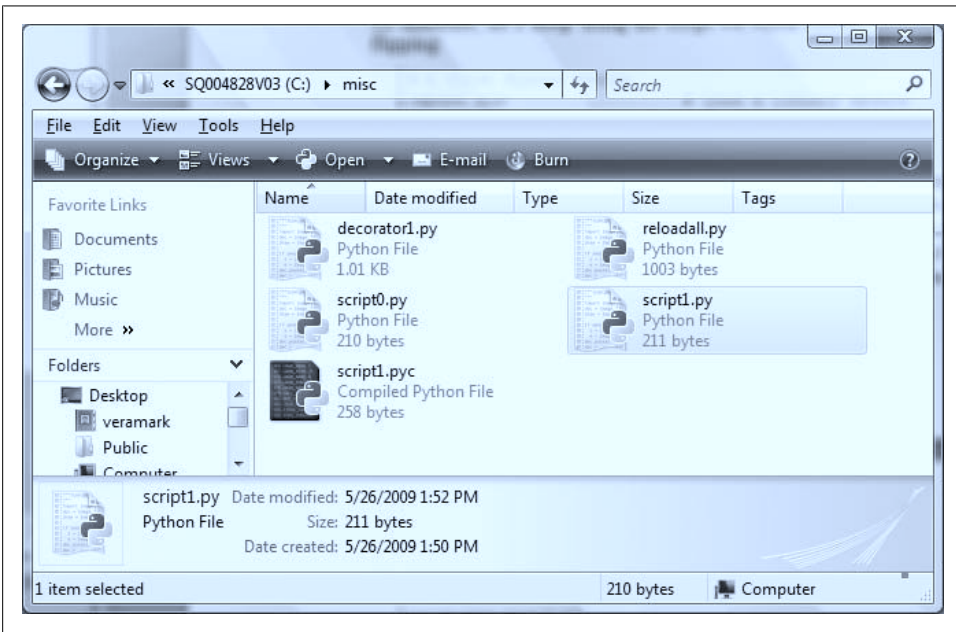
« SQ004828V03 (C:) ▸ misc

Search

File Edit View Tools Help

Organize ▾ Views ▾ Open ▾ E-mail Burn

Favorite Links

Documents

Pictures

Music

More »

Folders

Desktop

veramark

Public

Computer

| Name | Date modified | Type | Size | Tags |
|---|---|---|---|---|

decorator1.py
Python File
1.01 KB

reloadall.py
Python File
1003 bytes

script0.py
Python File
210 bytes

script1.py
Python File
211 bytes

script1.pyc
Compiled Python File
258 bytes

script1.py Date modified: 5/26/2009 1:52 PM
Python File Size: 211 bytes
Date created: 5/26/2009 1:50 PM

1 item selected

210 bytes

Computer